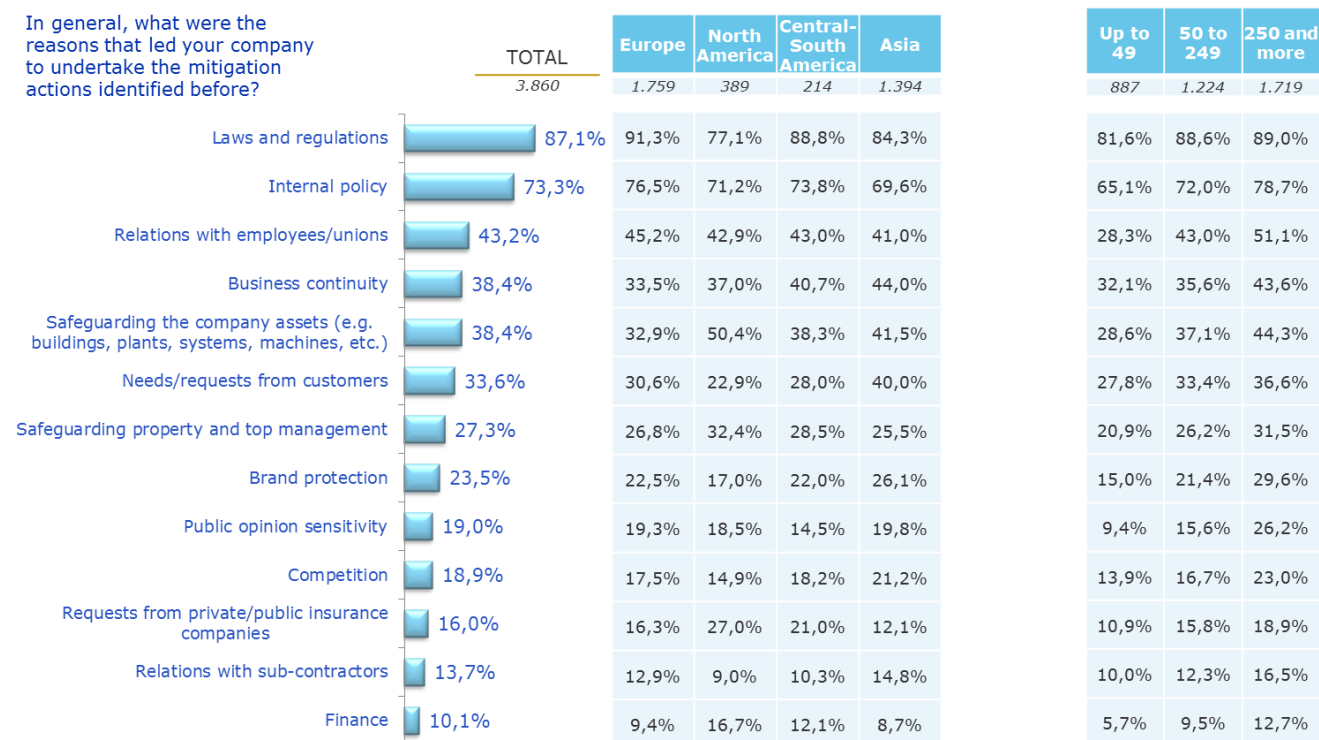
In general, what were the reasons that led your company to undertake the mitigation actions identified before?

| | TOTAL | Europe | North America | Central-South America | Asia | Up to 49 | 50 to 249 | 250 and more |
|---|---|---|---|---|---|---|---|---|
| | 3.860 | 1.759 | 389 | 214 | 1.394 | 887 | 1.224 | 1.719 |
| Laws and regulations | 87,1% | 91,3% | 77,1% | 88,8% | 84,3% | 81,6% | 88,6% | 89,0% |
| Internal policy | 73,3% | 76,5% | 71,2% | 73,8% | 69,6% | 65,1% | 72,0% | 78,7% |
| Relations with employees/unions | 43,2% | 45,2% | 42,9% | 43,0% | 41,0% | 28,3% | 43,0% | 51,1% |
| Business continuity | 38,4% | 33,5% | 37,0% | 40,7% | 44,0% | 32,1% | 35,6% | 43,6% |
| Safeguarding the company assets (e.g. buildings, plants, systems, machines, etc.) | 38,4% | 32,9% | 50,4% | 38,3% | 41,5% | 28,6% | 37,1% | 44,3% |
| Needs/requests from customers | 33,6% | 30,6% | 22,9% | 28,0% | 40,0% | 27,8% | 33,4% | 36,6% |
| Safeguarding property and top management | 27,3% | 26,8% | 32,4% | 28,5% | 25,5% | 20,9% | 26,2% | 31,5% |
| Brand protection | 23,5% | 22,5% | 17,0% | 22,0% | 26,1% | 15,0% | 21,4% | 29,6% |
| Public opinion sensitivity | 19,0% | 19,3% | 18,5% | 14,5% | 19,8% | 9,4% | 15,6% | 26,2% |
| Competition | 18,9% | 17,5% | 14,9% | 18,2% | 21,2% | 13,9% | 16,7% | 23,0% |
| Requests from private/public insurance companies | 16,0% | 16,3% | 27,0% | 21,0% | 12,1% | 10,9% | 15,8% | 18,9% |
| Relations with sub-contractors | 13,7% | 12,9% | 9,0% | 10,3% | 14,8% | 10,0% | 12,3% | 16,5% |
| Finance | 10,1% | 9,4% | 16,7% | 12,1% | 8,7% | 5,7% | 9,5% | 12,7% |